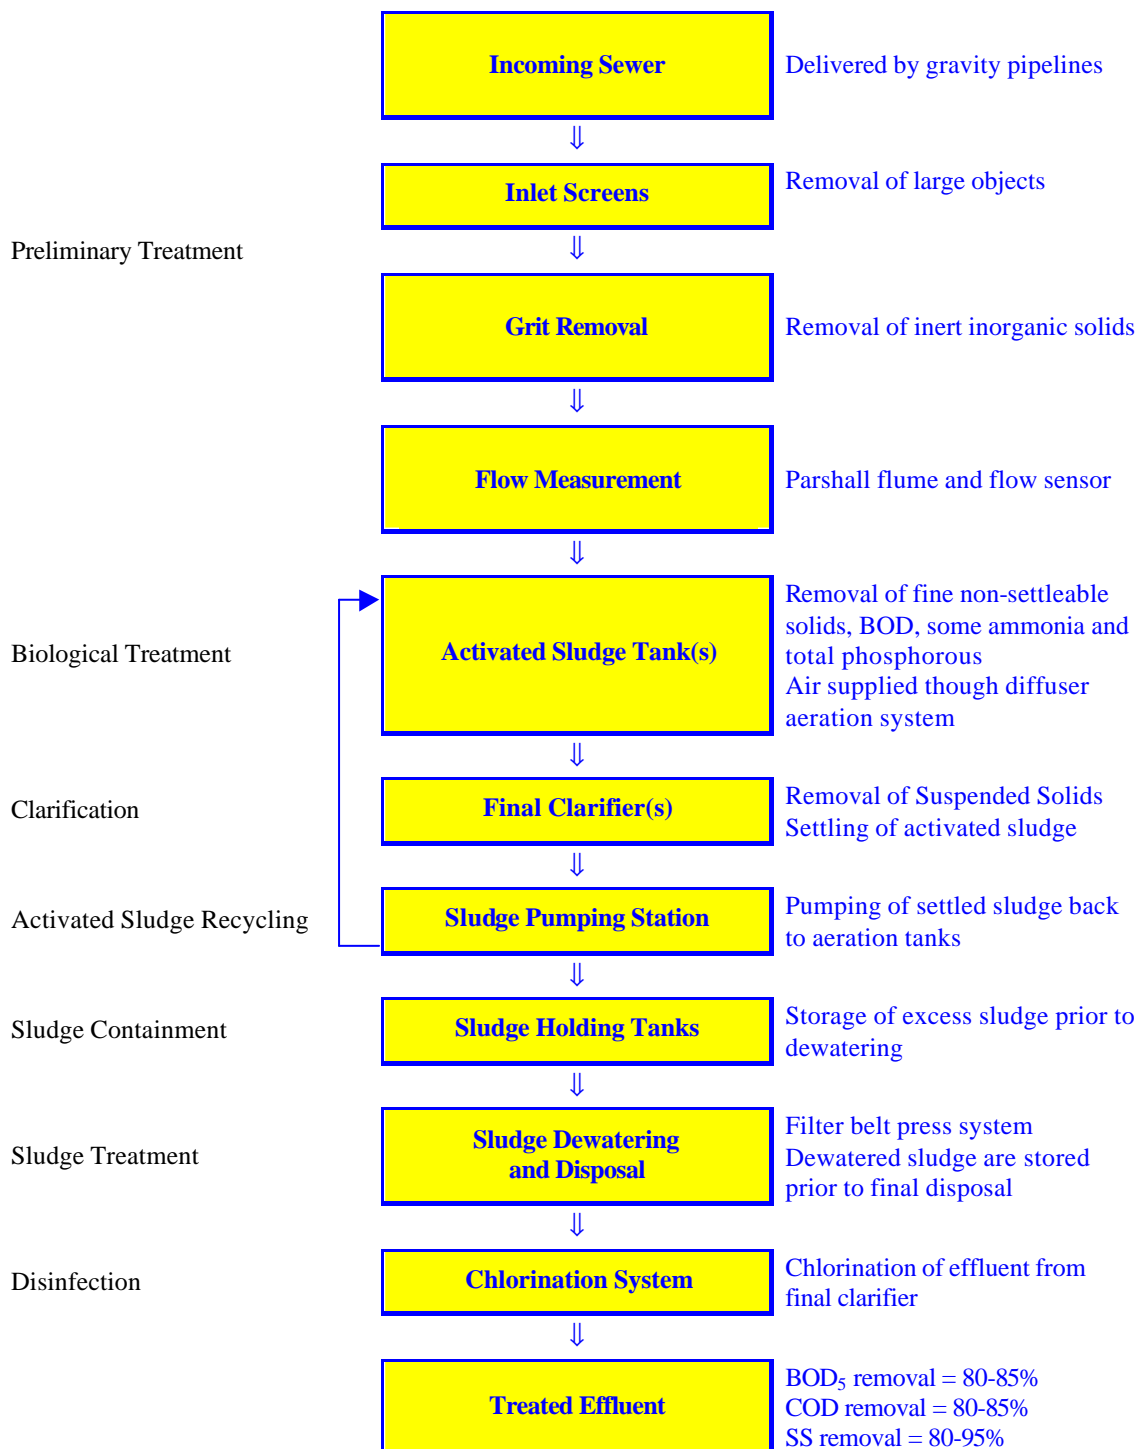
Incoming Sewer
Delivered by gravity pipelines

⇓

Inlet Screens
Removal of large objects

Preliminary Treatment

⇓

Grit Removal
Removal of inert inorganic solids

⇓

Flow Measurement
Parshall flume and flow sensor

⇓

Biological Treatment
Activated Sludge Tank(s)
Removal of fine non-settleable solids, BOD, some ammonia and total phosphorous
Air supplied though diffuser aeration system

⇓

Clarification
Final Clarifier(s)
Removal of Suspended Solids
Settling of activated sludge

⇓

Activated Sludge Recycling
Sludge Pumping Station
Pumping of settled sludge back to aeration tanks

⇓

Sludge Containment
Sludge Holding Tanks
Storage of excess sludge prior to dewatering

⇓

Sludge Treatment
Sludge Dewatering and Disposal
Filter belt press system
Dewatered sludge are stored prior to final disposal

⇓

Disinfection
Chlorination System
Chlorination of effluent from final clarifier

⇓

Treated Effluent
$BOD_5$ removal = 80-85%
COD removal = 80-85%
SS removal = 80-95%